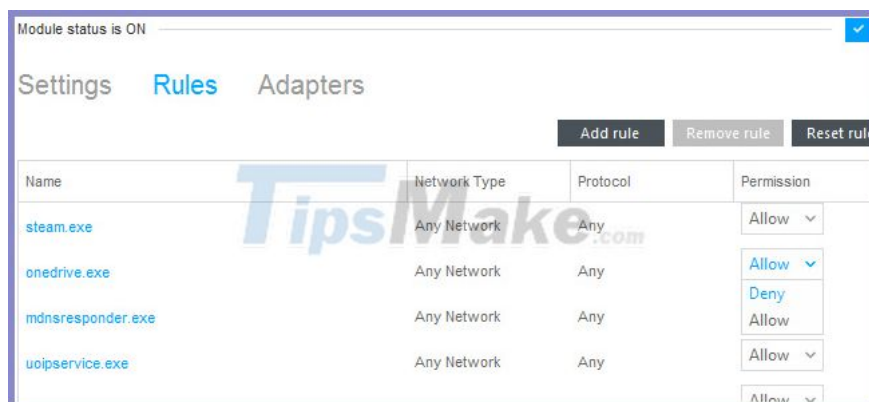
Module status is ON

Settings Rules Adapters

Add rule Remove rule Reset rul

| Name | Network Type | Protocol | Permission |
|---|---|---|---|
| steam.exe | Any Network | Any | Allow |
| onedrive.exe | Any Network | Any | Allow |
| mdnsresponder.exe | Any Network | Any | Deny / Allow |
| uoipservice.exe | Any Network | Any | Allow |
| | | | Allow |

TipsMake.com